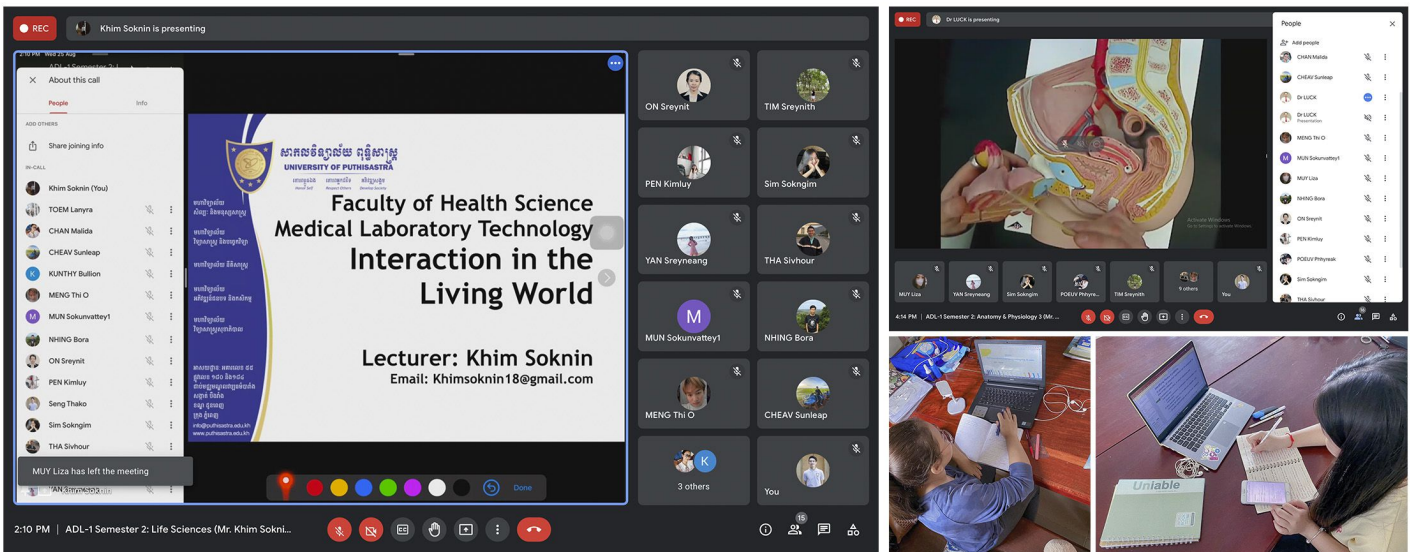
REC

Khim Soknin is presenting

2:10 PM Wed 25 Aug

ADL-1 Semester 2: Li...

About this call

People

Info

ADD OTHERS

Share joining info

IN CALL

Khim Soknin (You)

TOEM Lanyra

CHAN Malida

CHEAV Sunleap

KUNTHY Bullion

MENG Thi O

MUN Sokunvattey1

NHING Bora

ON Sreynit

PEN Kimluy

Seng Thako

Sim Sokngim

THA Sivhour

MUY Liza has left the meeting

សាកលវិទ្យាល័យ ពុទ្ធិសាស្ត្រ
UNIVERSITY OF PUTHISASTRA

Faculty of Health Science
Medical Laboratory Technology
Interaction in the Living World

Lecturer: Khim Soknin
Email: Khimsoknin18@gmail.com

info@puthisastra.edu.kh
www.puthisastra.edu.kh

Done

ON Sreynit

TIM Sreynith

PEN Kimluy

Sim Sokngim

YAN Sreyneang

THA Sivhour

M

MUN Sokunvattey1

NHING Bora

MENG Thi O

CHEAV Sunleap

K

3 others

You

2:10 PM | ADL-1 Semester 2: Life Sciences (Mr. Khim Sokni...

15

REC

Dr LUCK is presenting

People

Add people

CHAN Malida

CHEAV Sunleap

Dr LUCK

Dr LUCK
Presentation

MENG Thi O

MUN Sokunvattey1

MUY Liza

NHING Bora

ON Sreynit

PEN Kimluy

POEUV Phhyreak

Sim Sokngim

THA Sivhour

Activate Windows
Go to Settings to activate Windows.

MUY Liza

YAN Sreyneang

Sim Sokngim

POEUV Phhyre...

TIM Sreynith

9 others

You

4:14 PM | ADL-1 Semester 2: Anatomy & Physiology 3 (Mr. ...

Uniable